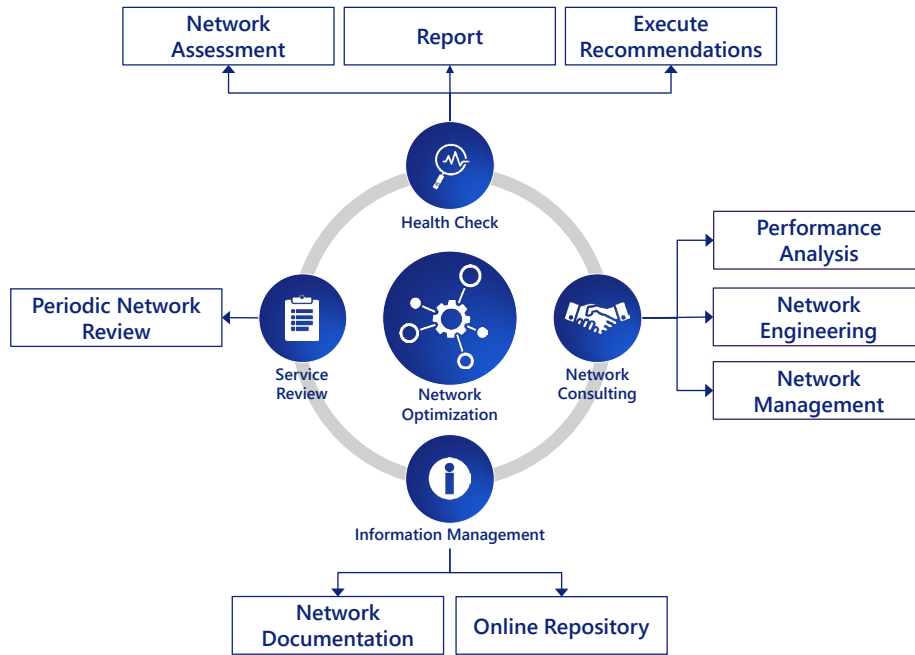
Network Assessment

Report

Execute Recommendations

Health Check

Performance Analysis

Network Engineering

Network Management

Network Consulting

Network Optimization

Service Review

Periodic Network Review

Information Management

Network Documentation

Online Repository